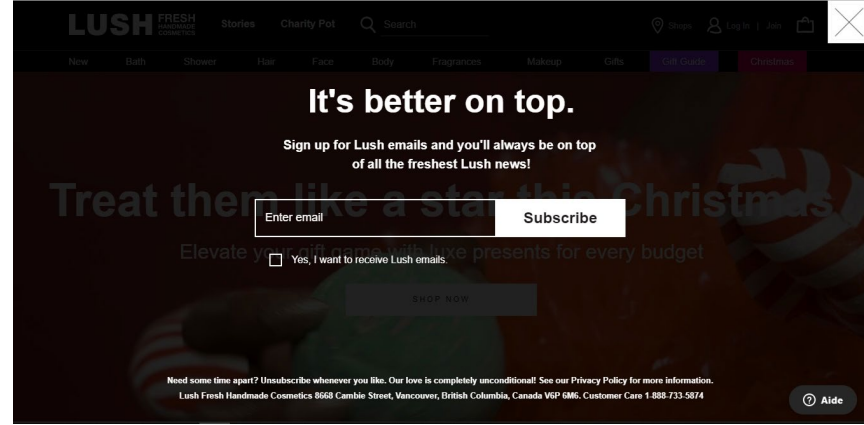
LUSH FRESH HANDMADE COSMETICS Stories Charity Pot Search

Shops Log In | Join

New Bath Shower Hair Face Body Fragrances Makeup Gifts Gift Guide Christmas

It's better on top.

Sign up for Lush emails and you'll always be on top of all the freshest Lush news!

Treat them like a star this Christmas

Enter email

Subscribe

Elevate your gift game with luxe presents for every budget

Yes, I want to receive Lush emails.

SHOP NOW

Need some time apart? Unsubscribe whenever you like. Our love is completely unconditional! See our Privacy Policy for more information.

Lush Fresh Handmade Cosmetics 8668 Cambie Street, Vancouver, British Columbia, Canada V6P 6M6. Customer Care 1-888-733-5874

Aide